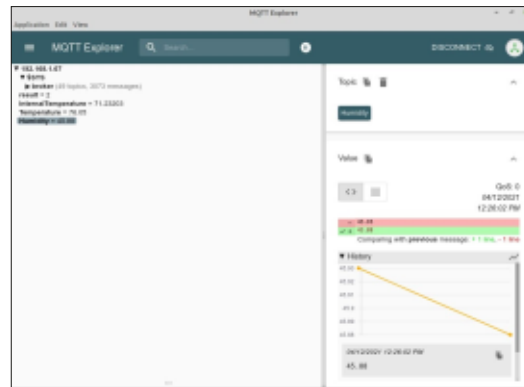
MQTT Explorer

Application Edit View

MQTT Explorer

Search...

DISCONNECT

▼ 192.168.1.67
▼ $SYS
► broker (45 topics, 3073 messages)
rssi = 2
InternalTemperature = 71.33203
Temperature = 76.05
Humidity = 45.86

Topic

Humidity

Value

QoS: 0
04/12/2021
12:26:02 PM

Comparing with previous message: + 1 line, - 1 line

▼ History

04/12/2021 12:26:02 PM

45.86